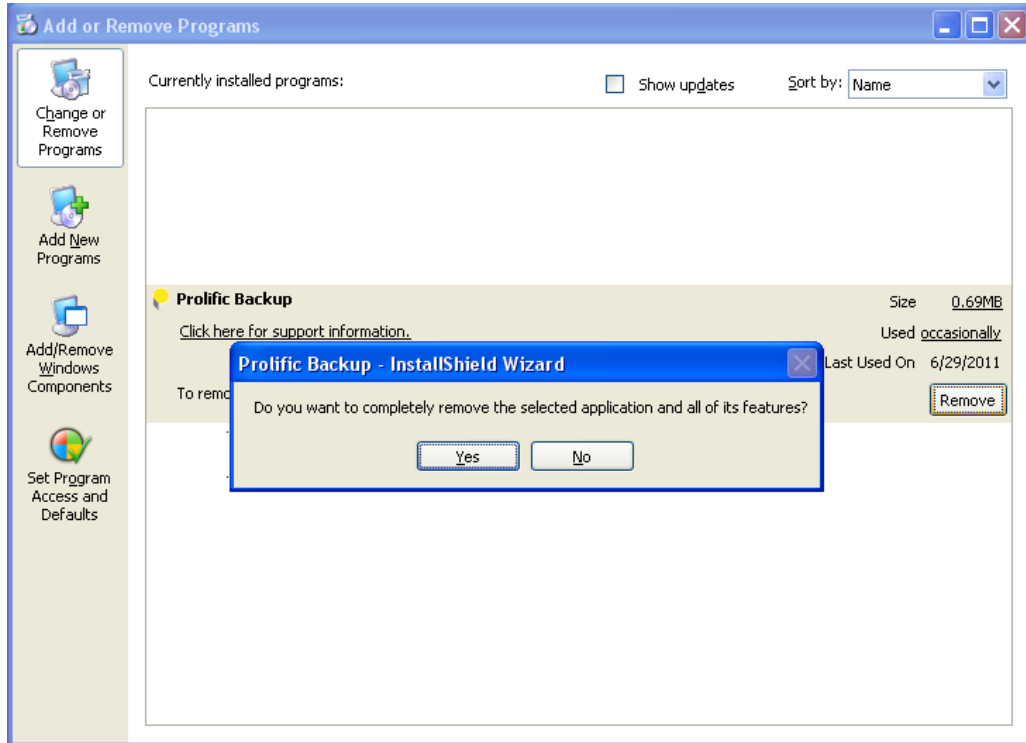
Add or Remove Programs

Change or Remove Programs

Add New Programs

Add/Remove Windows Components

Set Program Access and Defaults

Currently installed programs:

Show updates

Sort by: Name

Prolific Backup

Size 0.69MB

Click here for support information.

Used occasionally

Last Used On 6/29/2011

To remo

Remove

Prolific Backup - InstallShield Wizard

Do you want to completely remove the selected application and all of its features?

Yes

No